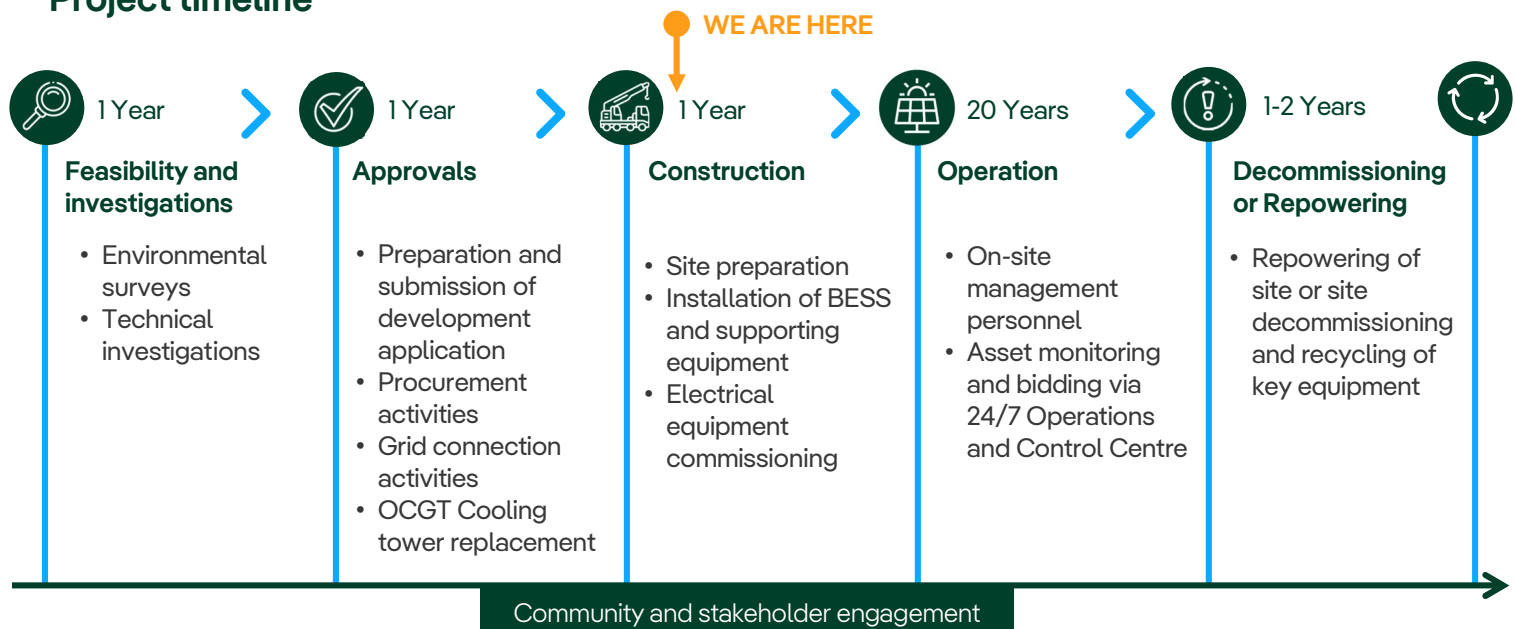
Project timeline

WE ARE HERE

1 Year
Feasibility and investigations
• Environmental surveys
• Technical investigations

1 Year
Approvals
• Preparation and submission of development application
• Procurement activities
• Grid connection activities
• OCGT Cooling tower replacement

1 Year
Construction
• Site preparation
• Installation of BESS and supporting equipment
• Electrical equipment commissioning

20 Years
Operation
• On-site management personnel
• Asset monitoring and bidding via 24/7 Operations and Control Centre

1-2 Years
Decommissioning or Repowering
• Repowering of site or site decommissioning and recycling of key equipment

Community and stakeholder engagement